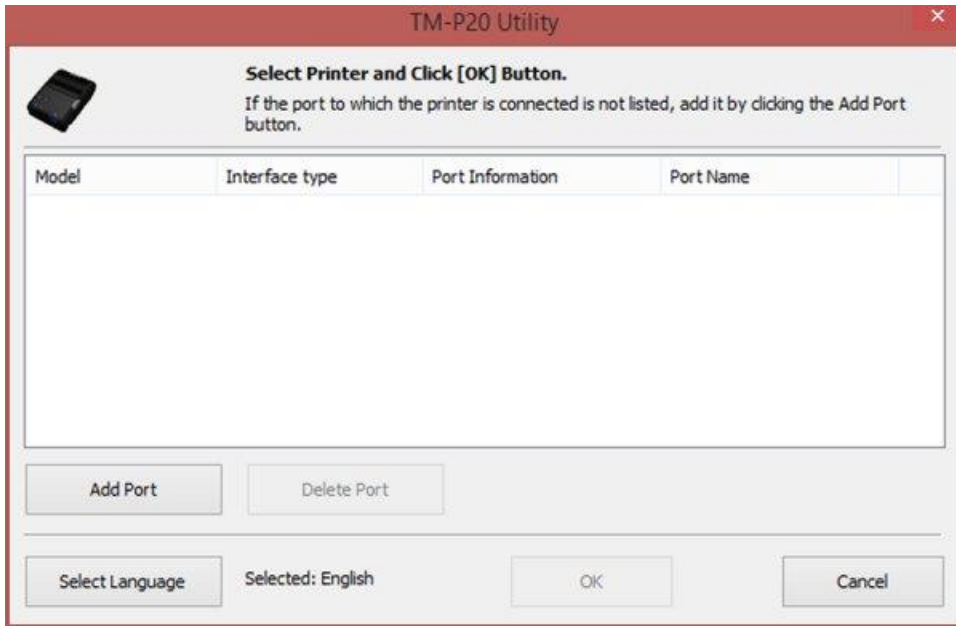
TM-P20 Utility

Select Printer and Click [OK] Button.

If the port to which the printer is connected is not listed, add it by clicking the Add Port button.

| Model | Interface type | Port Information | Port Name |
|---|---|---|---|

Add Port

Delete Port

Select Language

Selected: English

OK

Cancel